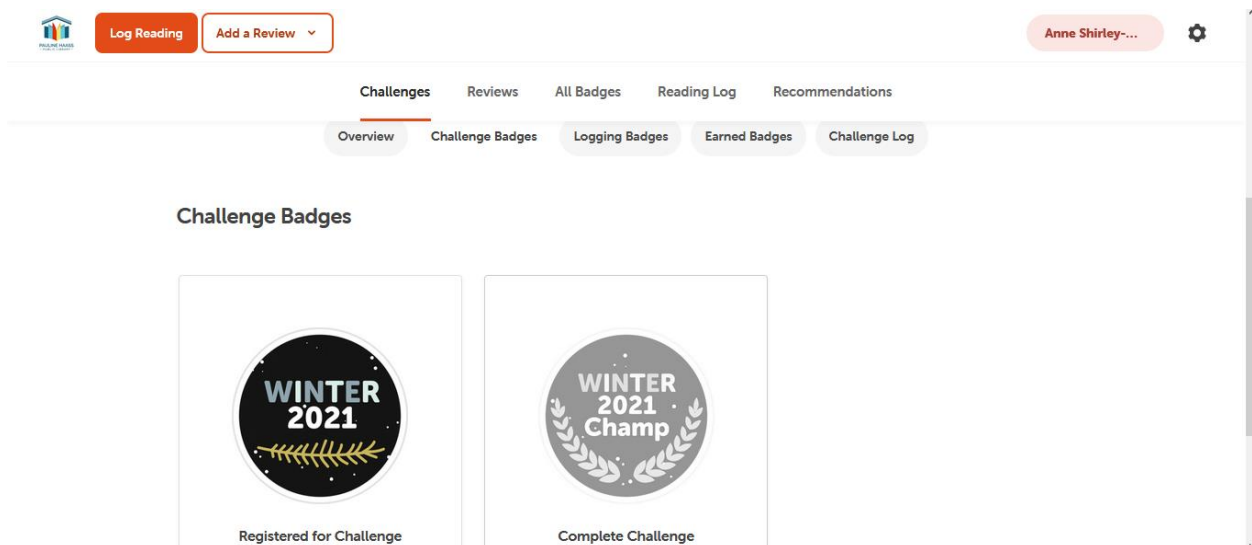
PAULINE HAASS PUBLIC LIBRARY

Log Reading

Add a Review

Anne Shirley-...

Challenges Reviews All Badges Reading Log Recommendations

Overview Challenge Badges Logging Badges Earned Badges Challenge Log

Challenge Badges

WINTER 2021

Registered for Challenge

WINTER 2021 Champ

Complete Challenge